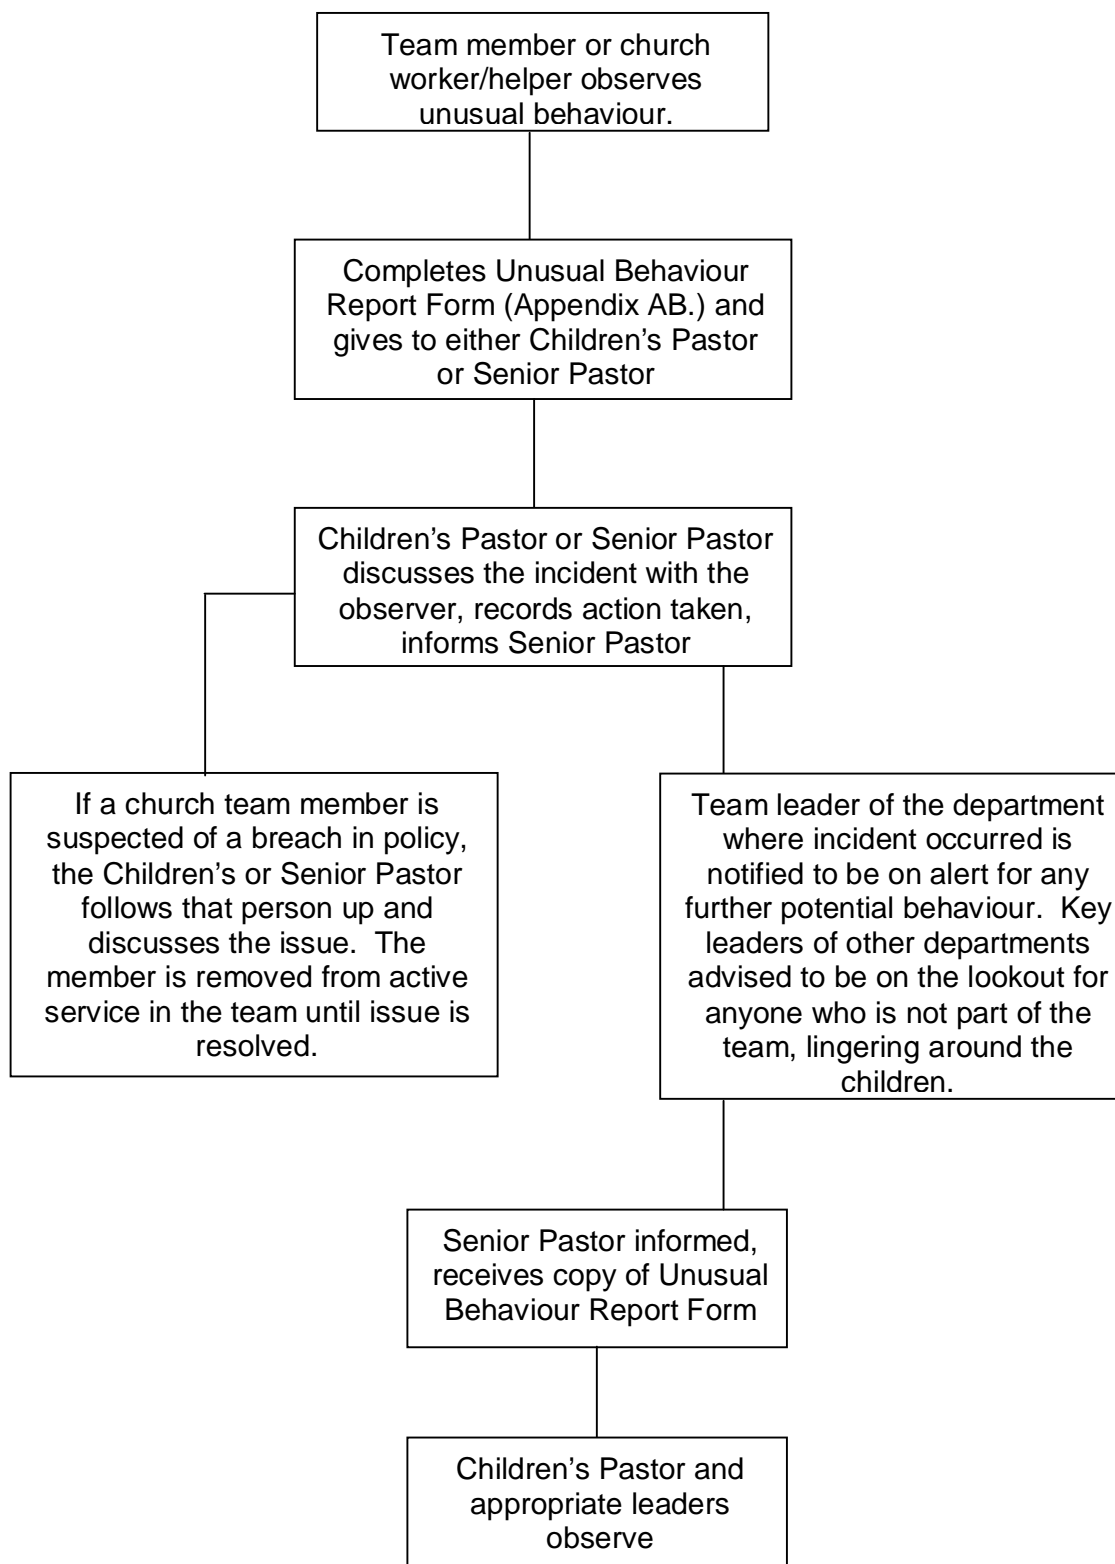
Team member or church worker/helper observes unusual behaviour.

Completes Unusual Behaviour Report Form (Appendix AB.) and gives to either Children's Pastor or Senior Pastor

Children's Pastor or Senior Pastor discusses the incident with the observer, records action taken, informs Senior Pastor

If a church team member is suspected of a breach in policy, the Children's or Senior Pastor follows that person up and discusses the issue. The member is removed from active service in the team until issue is resolved.

Team leader of the department where incident occurred is notified to be on alert for any further potential behaviour. Key leaders of other departments advised to be on the lookout for anyone who is not part of the team, lingering around the children.

Senior Pastor informed, receives copy of Unusual Behaviour Report Form

Children's Pastor and appropriate leaders observe